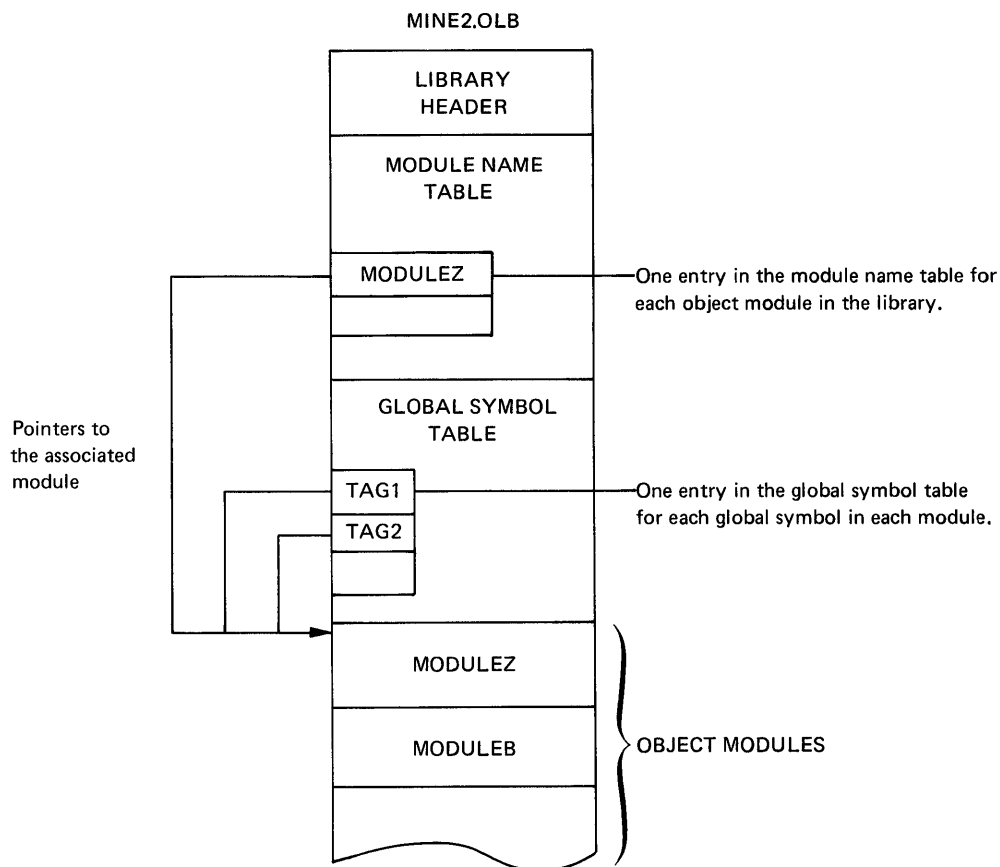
MINE2.OLB

LIBRARY HEADER

MODULE NAME TABLE

MODULEZ

One entry in the module name table for each object module in the library.

GLOBAL SYMBOL TABLE

Pointers to the associated module

TAG1

TAG2

One entry in the global symbol table for each global symbol in each module.

MODULEZ

MODULEB

OBJECT MODULES